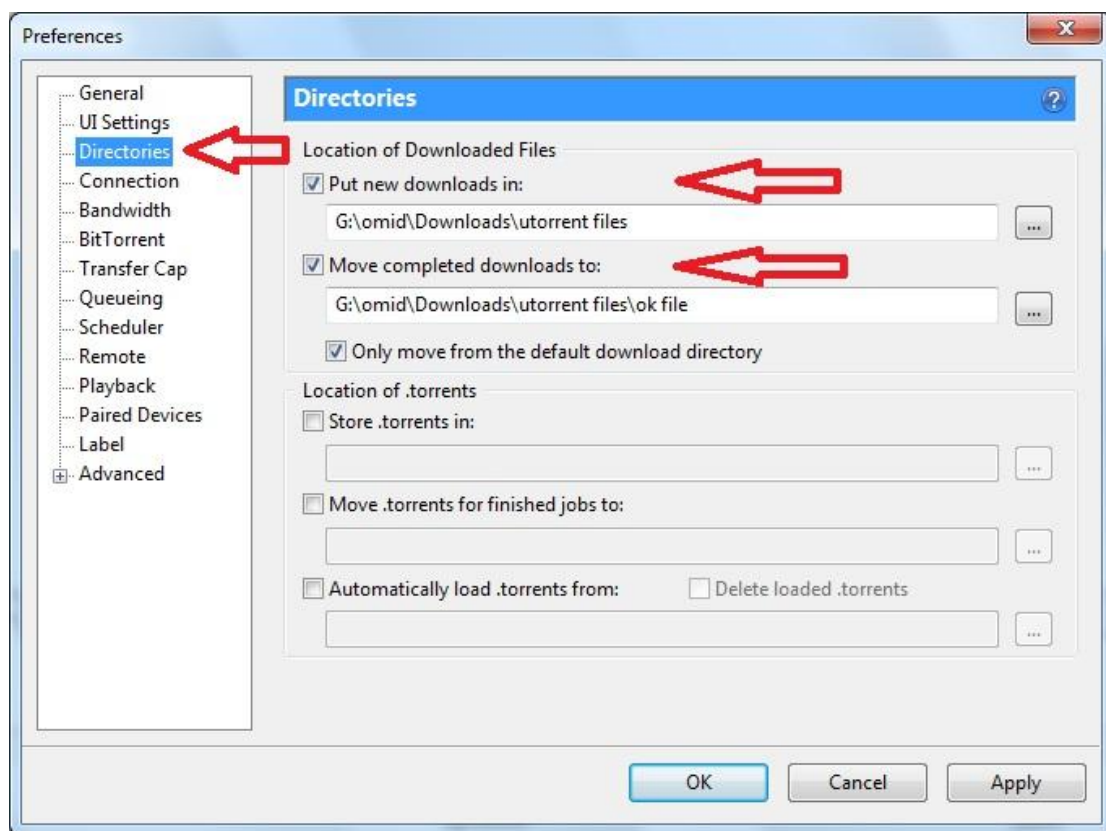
Preferences

General
UI Settings
Directories
Connection
Bandwidth
BitTorrent
Transfer Cap
Queueing
Scheduler
Remote
Playback
Paired Devices
Label
Advanced

Directories

Location of Downloaded Files
Put new downloads in:
G:\omid\Downloads\utorrent files
...
Move completed downloads to:
G:\omid\Downloads\utorrent files\ok file
...
Only move from the default download directory

Location of .torrents
Store .torrents in:
...
Move .torrents for finished jobs to:
...
Automatically load .torrents from:
Delete loaded .torrents
...

OK
Cancel
Apply